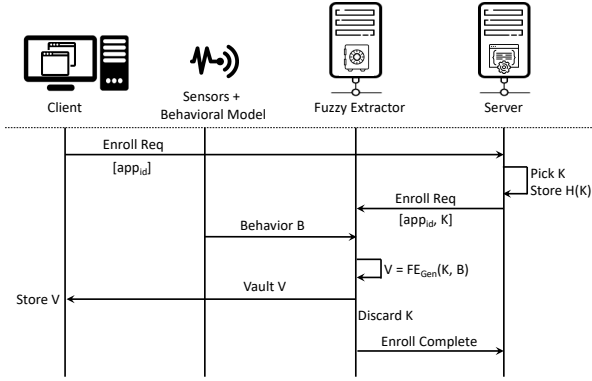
Client

Sensors + Behavioral Model

Fuzzy Extractor

Server

Enroll Req

[app$_{id}$]

Pick K
Store H(K)

Enroll Req

[app$_{id}$, K]

Behavior B

V = FE$_{Gen}$(K, B)

Vault V

Store V

Discard K

Enroll Complete